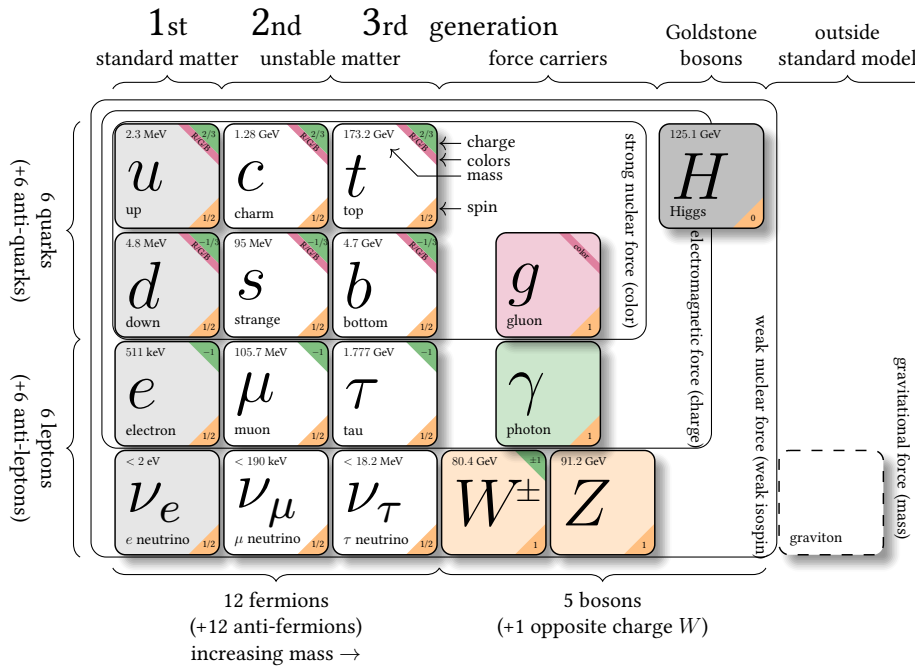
1st 2nd 3rd generation

standard matter unstable matter force carriers Goldstone bosons outside standard model

6 quarks (+6 anti-quarks)

6 leptons (+6 anti-leptons)

2.3 MeV $2/3$ R/G/B $u$ up $1/2$

1.28 GeV $2/3$ R/G/B $c$ charm $1/2$

173.2 GeV $2/3$ R/G/B $t$ top $1/2$

charge
colors
mass

spin

strong nuclear force (color)

125.1 GeV $H$ Higgs 0

4.8 MeV $-1/3$ R/G/B $d$ down $1/2$

95 MeV $-1/3$ R/G/B $s$ strange $1/2$

4.7 GeV $-1/3$ R/G/B $b$ bottom $1/2$

color $g$ gluon 1

electromagnetic force (charge)

511 keV $-1$ $e$ electron $1/2$

105.7 MeV $-1$ $\mu$ muon $1/2$

1.777 GeV $-1$ $\tau$ tau $1/2$

$\gamma$ photon 1

weak nuclear force (weak isospin)

gravitational force (mass)

< 2 eV $\nu_e$ $e$ neutrino $1/2$

< 190 keV $\nu_\mu$ $\mu$ neutrino $1/2$

< 18.2 MeV $\nu_\tau$ $\tau$ neutrino $1/2$

80.4 GeV $\pm1$ $W^\pm$ 1

91.2 GeV $Z$ 1

graviton

12 fermions (+12 anti-fermions) increasing mass →

5 bosons (+1 opposite charge $W$)